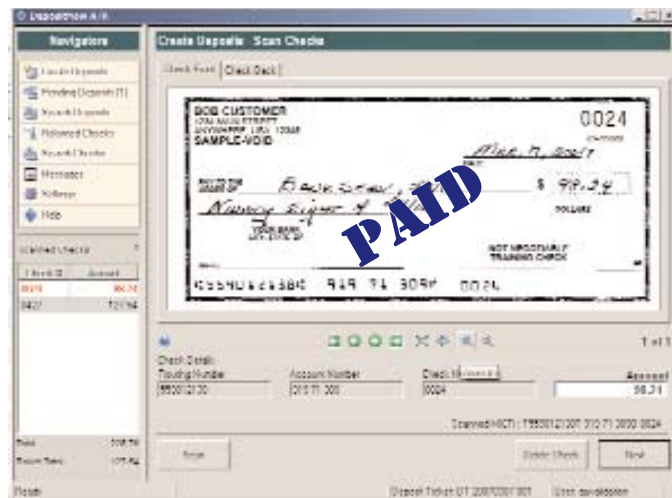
DepositNow A/R

Navigators

Create Deposits
Pending Deposits (1)
Search Deposits
Returned Checks
Search Checks
Messages
Settings
Help

Scanned Checks

| Check ID | Amount |
|---|---|
| 0024 | 98.34 |
| 0427 | 121.94 |

Total 208.78
Deposit Total 177.44

Create Deposits - Scan Checks

Check Front | Check Back

BOB CUSTOMER
1234 MAIN STREET
ANYWHERE USA 12345
SAMPLE-VOID

0024

May 1, 2007

PAY TO THE ORDER OF Black Sheep, Inc. $ 98.34

Ninety eight & 34 DOLLARS

NOT NEGOTIABLE
TRAINING CHECK

PAID

⑆5550123⑆380 919 71 3098⑈ 0024

1 of 1

Check Details
Routing Number 555012130
Account Number 919 71 3098
Check Number 0024
Amount 98.34

Scanned MICR: T555012130T 919 71 3098 0024

Scan
Delete Check
Next

Ready
Deposit Ticket: DT 20070501001
User: sgoldstein